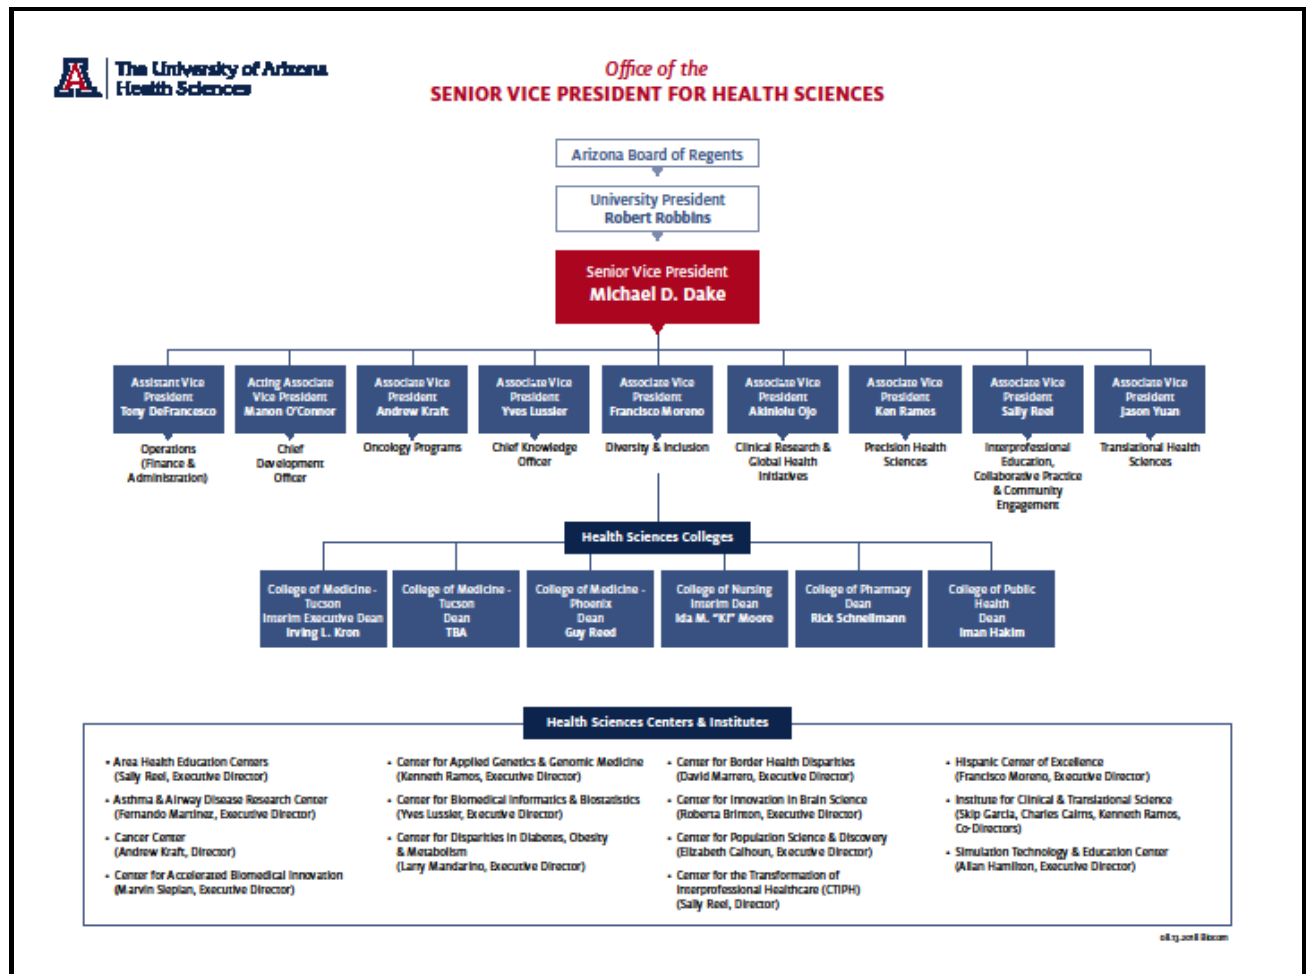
The University of Arizona
Health Sciences

Office of the
SENIOR VICE PRESIDENT FOR HEALTH SCIENCES

Arizona Board of Regents

University President
Robert Robbins

Senior Vice President
Michael D. Dake

Assistant Vice President
Tony DeFrancesco
Operations (Finance & Administration)

Acting Associate Vice President
Manon O'Connor
Chief Development Officer

Associate Vice President
Andrew Kraft
Oncology Programs

Associate Vice President
Yves Lussier
Chief Knowledge Officer

Associate Vice President
Francisco Moreno
Diversity & Inclusion

Associate Vice President
Akinlolu Ojo
Clinical Research & Global Health Initiatives

Associate Vice President
Ken Ramos
Precision Health Sciences

Associate Vice President
Sally Reel
Interprofessional Education, Collaborative Practice & Community Engagement

Associate Vice President
Jason Yuan
Translational Health Sciences

Health Sciences Colleges

College of Medicine - Tucson
Interim Executive Dean
Irving L. Kron

College of Medicine - Tucson
Dean
TBA

College of Medicine - Phoenix
Dean
Guy Reed

College of Nursing
Interim Dean
Ida M. "Ki" Moore

College of Pharmacy
Dean
Rick Schnellmann

College of Public Health
Dean
Iman Hakim

Health Sciences Centers & Institutes

• Area Health Education Centers (Sally Reel, Executive Director)
• Asthma & Airway Disease Research Center (Fernando Martinez, Executive Director)
• Cancer Center (Andrew Kraft, Director)
• Center for Accelerated Biomedical Innovation (Marvin Slepian, Executive Director)

• Center for Applied Genetics & Genomic Medicine (Kenneth Ramos, Executive Director)
• Center for Biomedical Informatics & Biostatistics (Yves Lussier, Executive Director)
• Center for Disparities in Diabetes, Obesity & Metabolism (Larry Mandarino, Executive Director)

• Center for Border Health Disparities (David Marrero, Executive Director)
• Center for Innovation in Brain Science (Roberta Brinton, Executive Director)
• Center for Population Science & Discovery (Elizabeth Calhoun, Executive Director)
• Center for the Transformation of Interprofessional Healthcare (CTIPH) (Sally Reel, Director)

• Hispanic Center of Excellence (Francisco Moreno, Executive Director)
• Institute for Clinical & Translational Science (Skip Garcia, Charles Cairns, Kenneth Ramos, Co-Directors)
• Simulation Technology & Education Center (Allan Hamilton, Executive Director)

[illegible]